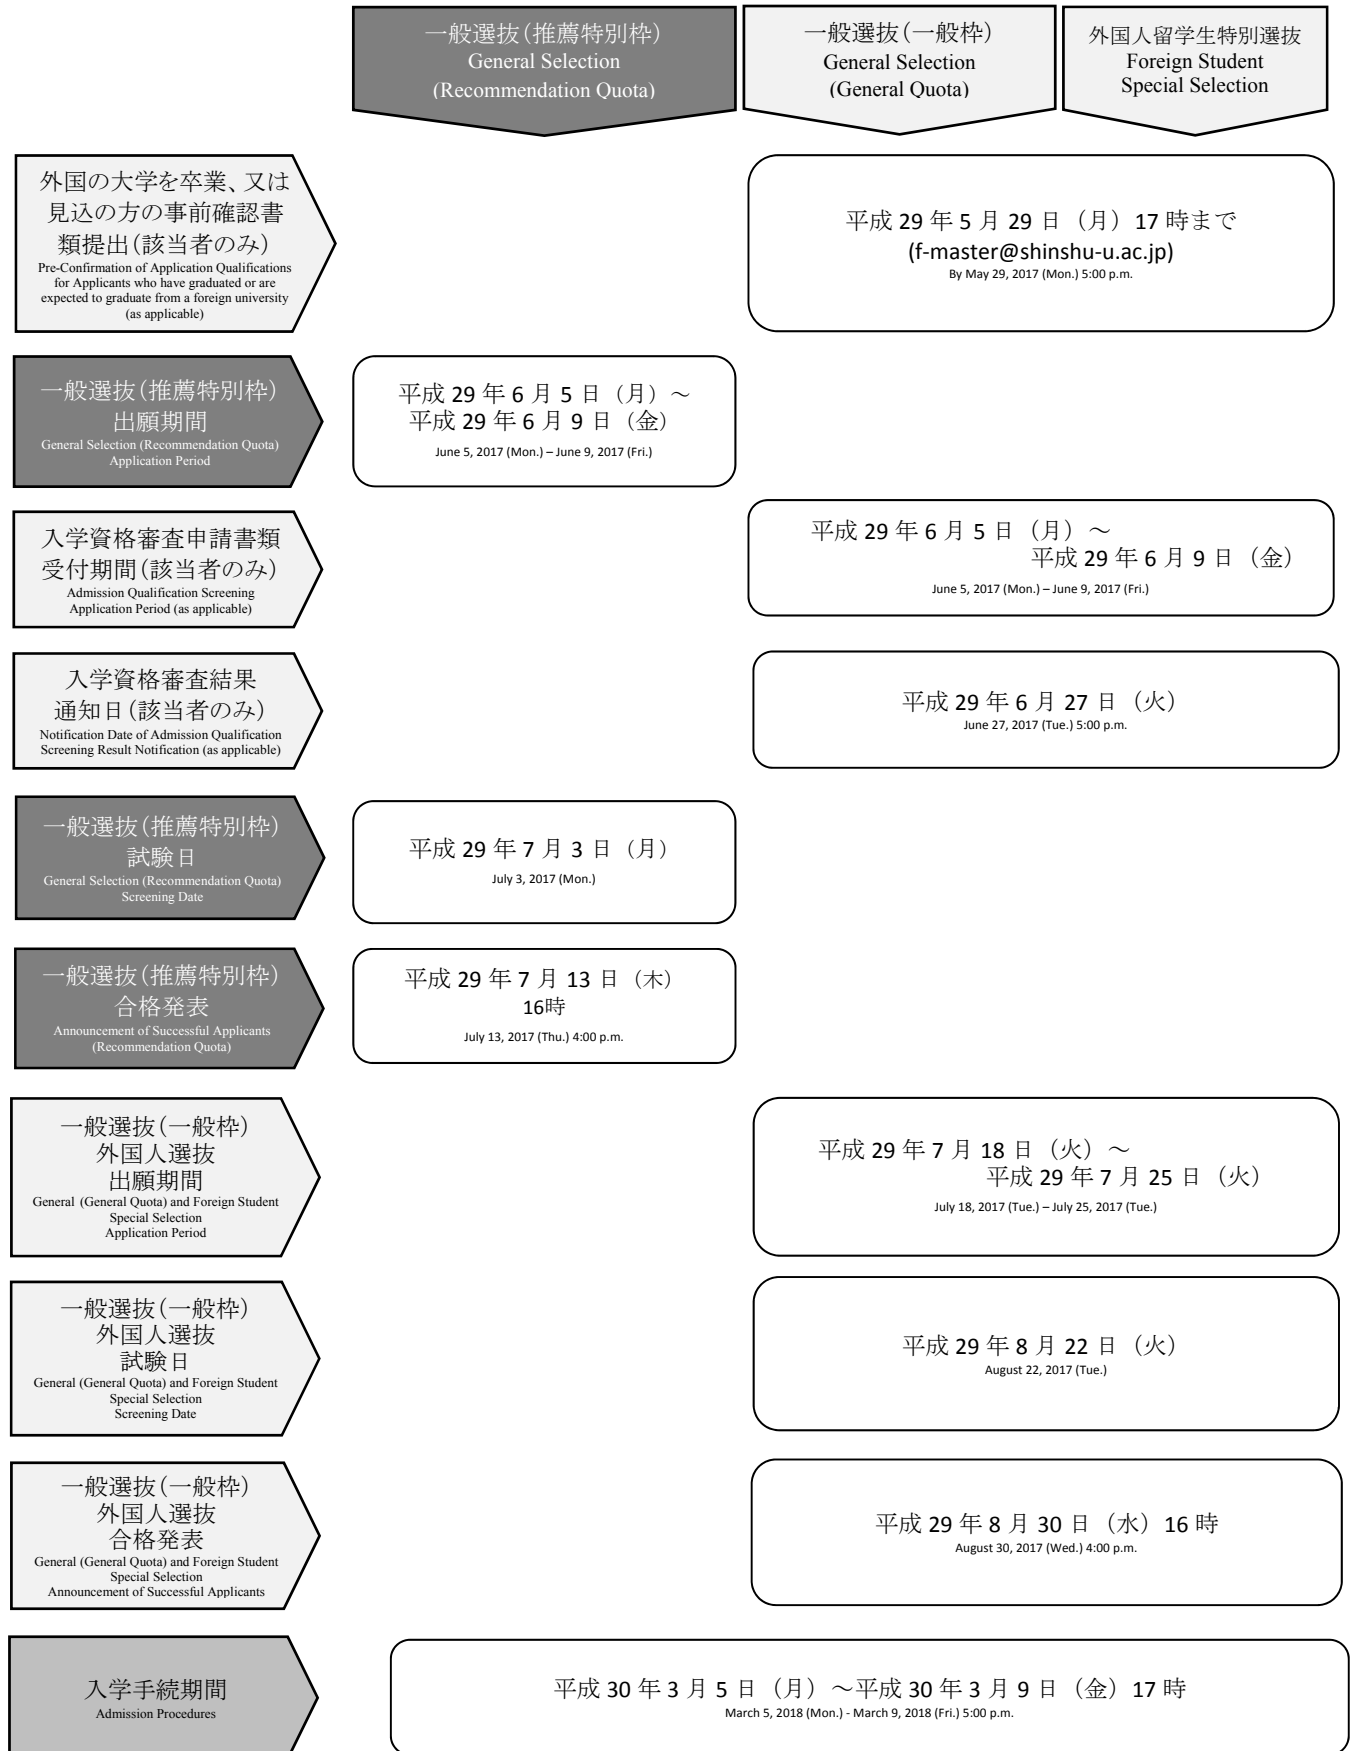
一般選抜（推薦特別枠）
General Selection
(Recommendation Quota)

一般選抜（一般枠）
General Selection
(General Quota)

外国人留学生特別選抜
Foreign Student
Special Selection

外国の大学を卒業、又は見込の方の事前確認書類提出（該当者のみ）
Pre-Confirmation of Application Qualifications for Applicants who have graduated or are expected to graduate from a foreign university (as applicable)

平成 29 年 5 月 29 日（月）17 時まで
(f-master@shinshu-u.ac.jp)
By May 29, 2017 (Mon.) 5:00 p.m.

一般選抜（推薦特別枠）出願期間
General Selection (Recommendation Quota) Application Period

平成 29 年 6 月 5 日（月）～
平成 29 年 6 月 9 日（金）
June 5, 2017 (Mon.) – June 9, 2017 (Fri.)

入学資格審査申請書類受付期間（該当者のみ）
Admission Qualification Screening Application Period (as applicable)

平成 29 年 6 月 5 日（月）～
平成 29 年 6 月 9 日（金）
June 5, 2017 (Mon.) – June 9, 2017 (Fri.)

入学資格審査結果通知日（該当者のみ）
Notification Date of Admission Qualification Screening Result Notification (as applicable)

平成 29 年 6 月 27 日（火）
June 27, 2017 (Tue.) 5:00 p.m.

一般選抜（推薦特別枠）試験日
General Selection (Recommendation Quota) Screening Date

平成 29 年 7 月 3 日（月）
July 3, 2017 (Mon.)

一般選抜（推薦特別枠）合格発表
Announcement of Successful Applicants (Recommendation Quota)

平成 29 年 7 月 13 日（木）
16時
July 13, 2017 (Thu.) 4:00 p.m.

一般選抜（一般枠）
外国人選抜
出願期間
General (General Quota) and Foreign Student Special Selection Application Period

平成 29 年 7 月 18 日（火）～
平成 29 年 7 月 25 日（火）
July 18, 2017 (Tue.) – July 25, 2017 (Tue.)

一般選抜（一般枠）
外国人選抜
試験日
General (General Quota) and Foreign Student Special Selection Screening Date

平成 29 年 8 月 22 日（火）
August 22, 2017 (Tue.)

一般選抜（一般枠）
外国人選抜
合格発表
General (General Quota) and Foreign Student Special Selection Announcement of Successful Applicants

平成 29 年 8 月 30 日（水）16 時
August 30, 2017 (Wed.) 4:00 p.m.

入学手続期間
Admission Procedures

平成 30 年 3 月 5 日（月）～平成 30 年 3 月 9 日（金）17 時
March 5, 2018 (Mon.) - March 9, 2018 (Fri.) 5:00 p.m.